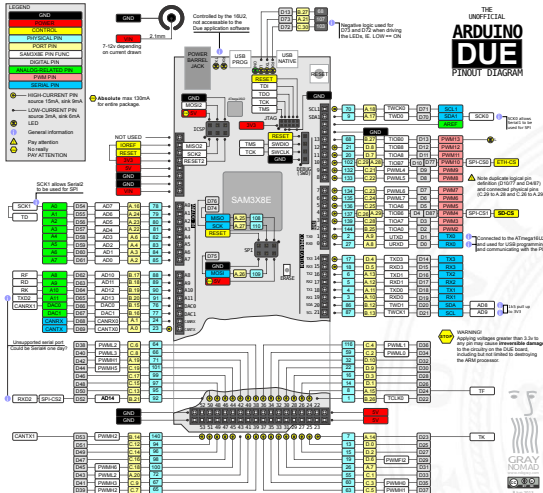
LEGEND

GND

POWER

CONTROL

PHYSICAL PIN

PORT PIN

SAM3X8E PIN FUNC

DIGITAL PIN

ANALOG-RELATED PIN

PWM PIN

SERIAL PIN

HIGH-CURRENT PIN source 15mA, sink 9mA

LOW-CURRENT PIN source 3mA, sink 6mA

LED

General information

Pay attention

No really PAY ATTENTION

Absolute max 130mA for entire package.

GND

7-12V depending on current drawn

2.1mm

Controlled by the 16U2, not accessible to the Due application software

Negative logic used for D73 and D72 when driving the LEDs, IE. LOW == ON

THE UNOFFICIAL

ARDUINO DUE

PINOUT DIAGRAM

POWER BARREL JACK

USB PROG

USB NATIVE

RESET

SAM3X8E

NOT USED

IOREF

RESET

3V3

5V

GND

GND

VIN

SCK1 allows Serial2 to be used for SPI

SCK1

TD

RF

RD

RK

TXD2

CANRX1

Unsupported serial port Could be Serial4 one day!

RXD2

SPI-CS2

AD14

CANTX1

JTAG

ICSP

SPI

RESET

TDI

TDO

TCK

TMS

SWDIO

SWCLK

GND

MOSI2

MISO2

SCK2

RESET2

SCK0 allows Serial0 to be used for SPI

SCK0

SCL1

SDA1

AREF

PWM13

PWM12

PWM11

PWM10

PWM9

PWM8

PWM7

PWM6

PWM5

PWM4

PWM3

PWM2

TX0

RX0

SPI-CS0

ETH-CS

SPI-CS1

SD-CS

Note duplicate logical pin definition (D10/77 and D4/87) and connected physical pins

Connected to the ATmega16U2 and used for USB programming and communicating with the PC

TX3

RX3

TX2

RX2

TX1

RX1

SDA

SCL

AD8

AD9

1k5 pull up to 3V3

WARNING! Applying voltages greater than 3.3v to any pin may cause irreversible damage to the circuitry on the DUE board, including but not limited to destroying the ARM processor.

TF

TK

TCLK0

GRAY NOMAD